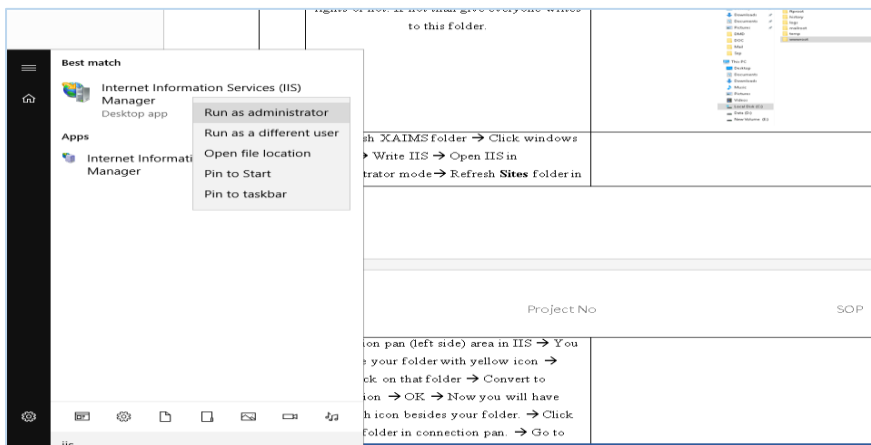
rights or not. If not than give everyone writes to this folder.

Best match

Internet Information Services (IIS) Manager
Desktop app

Apps

Internet Informati
Manager

Run as administrator
Run as a different user
Open file location
Pin to Start
Pin to taskbar

sh XAIMS folder → Click windows → Write IIS → Open IIS in trator mode → Refresh **Sites** folder in

Project No

SOP

ion pan (left side) area in IIS → You e your folder with yellow icon → ck on that folder → Convert to ion → OK → Now you will have h icon besides your folder. → Click folder in connection pan. → Go to

iis